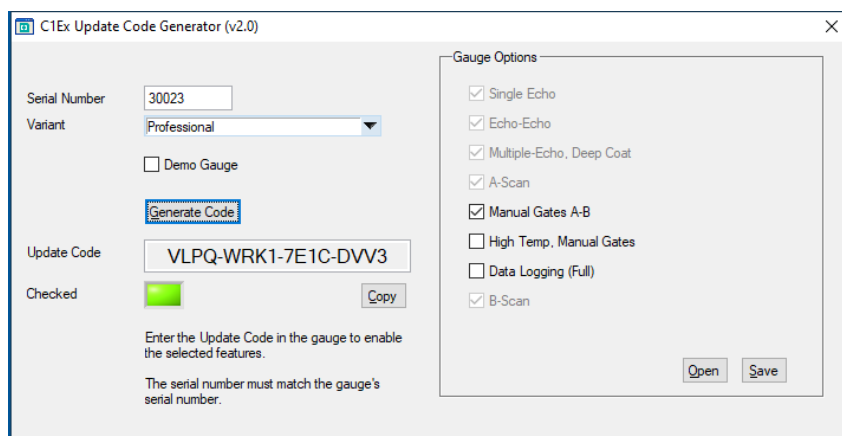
C1Ex Update Code Generator (v2.0)

×

Serial Number 30023

Variant Professional

Demo Gauge

Generate Code

Update Code VLPQ-WRK1-7E1C-DVV3

Checked

Copy

Enter the Update Code in the gauge to enable the selected features.

The serial number must match the gauge's serial number.

Gauge Options

Single Echo

Echo-Echo

Multiple-Echo, Deep Coat

A-Scan

Manual Gates A-B

High Temp, Manual Gates

Data Logging (Full)

B-Scan

Open

Save